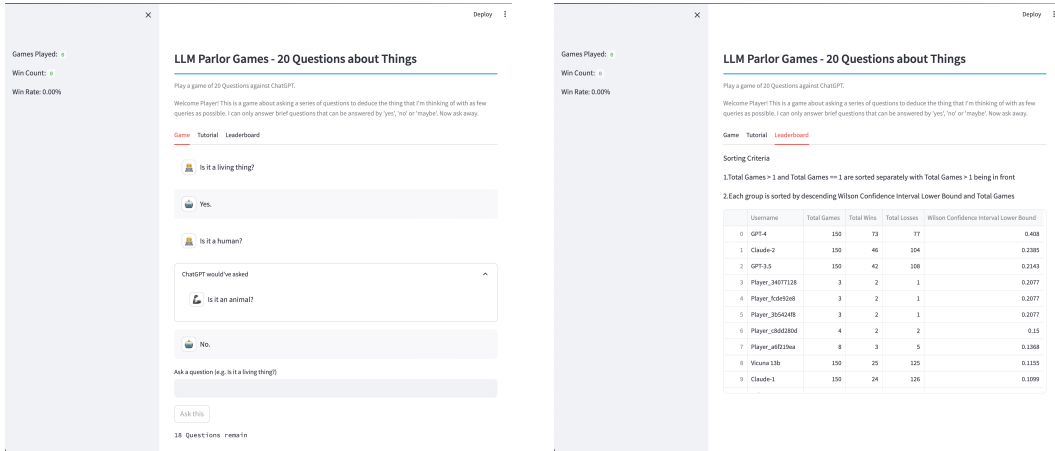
×

Games Played: 0

Win Count: 0

Win Rate: 0.00%

Deploy ⋮

LLM Parlor Games - 20 Questions about Things

Play a game of 20 Questions against ChatGPT.

Welcome Player! This is a game about asking a series of questions to deduce the thing that I'm thinking of with as few queries as possible. I can only answer brief questions that can be answered by 'yes', 'no' or 'maybe'. Now ask away.

Game Tutorial Leaderboard

Is it a living thing?

Yes.

Is it a human?

ChatGPT would've asked

Is it an animal?

No.

Ask a question (e.g. Is it a living thing?)

Ask this

18 Questions remain

×

Games Played: 0

Win Count: 0

Win Rate: 0.00%

Deploy ⋮

LLM Parlor Games - 20 Questions about Things

Play a game of 20 Questions against ChatGPT.

Welcome Player! This is a game about asking a series of questions to deduce the thing that I'm thinking of with as few queries as possible. I can only answer brief questions that can be answered by 'yes', 'no' or 'maybe'. Now ask away.

Game Tutorial Leaderboard

Sorting Criteria

1.Total Games > 1 and Total Games == 1 are sorted separately with Total Games > 1 being in front

2.Each group is sorted by descending Wilson Confidence Interval Lower Bound and Total Games

| | Username | Total Games | Total Wins | Total Losses | Wilson Confidence Interval Lower Bound |
|---|---|---|---|---|---|
| 0 | GPT-4 | 150 | 73 | 77 | 0.408 |
| 1 | Claude-2 | 150 | 46 | 104 | 0.2385 |
| 2 | GPT-3.5 | 150 | 42 | 108 | 0.2143 |
| 3 | Player_340T7128 | 3 | 2 | 1 | 0.2077 |
| 4 | Player_fcde92e8 | 3 | 2 | 1 | 0.2077 |
| 5 | Player_3b5424f8 | 3 | 2 | 1 | 0.2077 |
| 6 | Player_c8dd280d | 4 | 2 | 2 | 0.15 |
| 7 | Player_a6f219ea | 8 | 3 | 5 | 0.1368 |
| 8 | Vicuna 13b | 150 | 25 | 125 | 0.1155 |
| 9 | Claude-1 | 150 | 24 | 126 | 0.1099 |